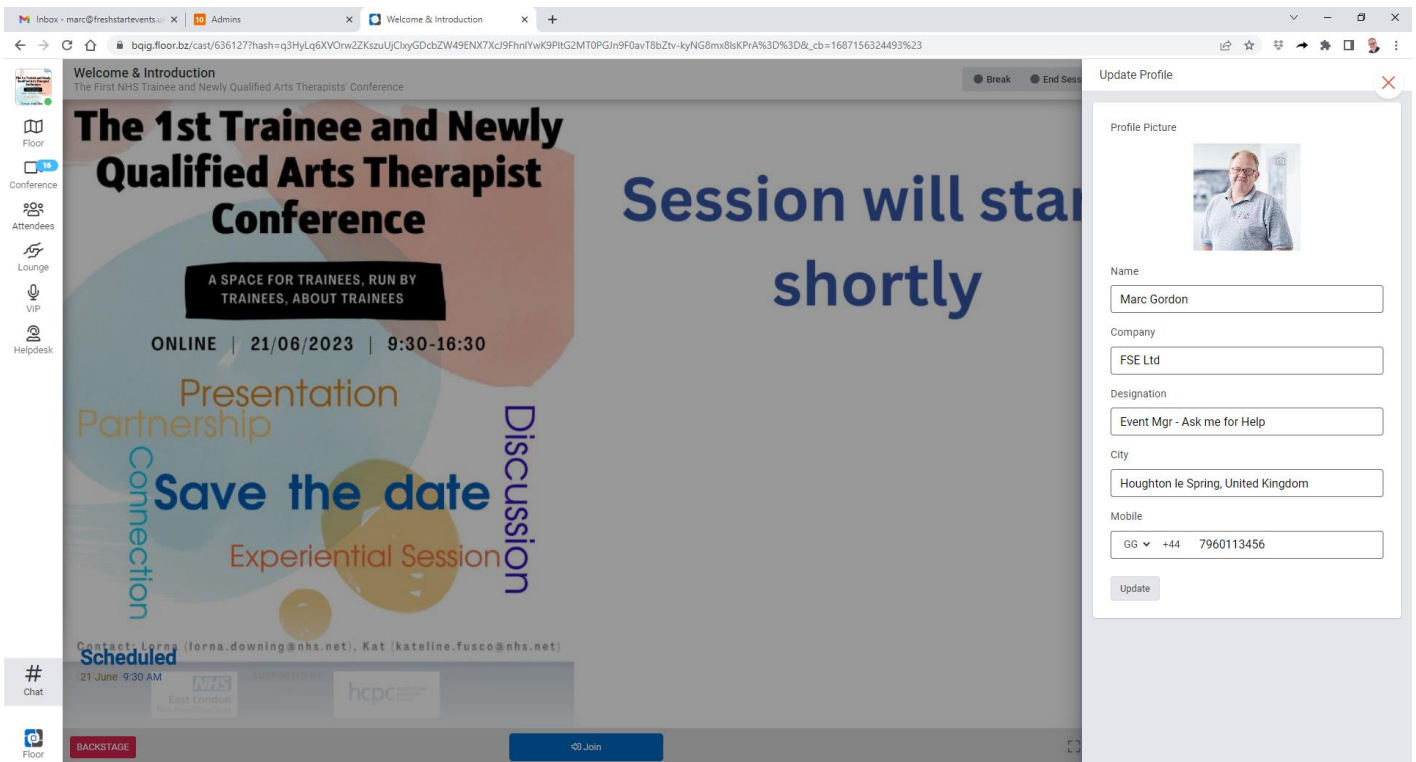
Inbox - marc@freshstartevents.u ×
Admins ×
Welcome & Introduction ×
+

bqig.floor.bz/cast/636127?hash=q3HyLq6XVOrw2ZKszuUjClxyGDcbZW49ENX7XcJ9FhnlYwK9PltG2MT0PGJn9F0avT8bZtv-kyNG8mx8lsKPrA%3D%3D&_cb=1687156324493%23

Floor
16
Conference
Attendees
Lounge
VIP
Helpdesk

Welcome & Introduction
The First NHS Trainee and Newly Qualified Arts Therapists' Conference

Break
End Sess

The 1st Trainee and Newly Qualified Arts Therapist Conference

A SPACE FOR TRAINEES, RUN BY TRAINEES, ABOUT TRAINEES

ONLINE | 21/06/2023 | 9:30-16:30

Presentation
Partnership
Connection
Save the date
Discussion
Experiential Session

Contact: Lorna (lorna.downing@nhs.net), Kat (kateline.fusco@nhs.net)

Scheduled
21 June 9:30 AM

NHS
East London
hcpc

Session will star
shortly

Update Profile

Profile Picture

Name
Marc Gordon

Company
FSE Ltd

Designation
Event Mgr - Ask me for Help

City
Houghton le Spring, United Kingdom

Mobile
GG +44 7960113456

Update

#
Chat

Floor

BACKSTAGE

Join